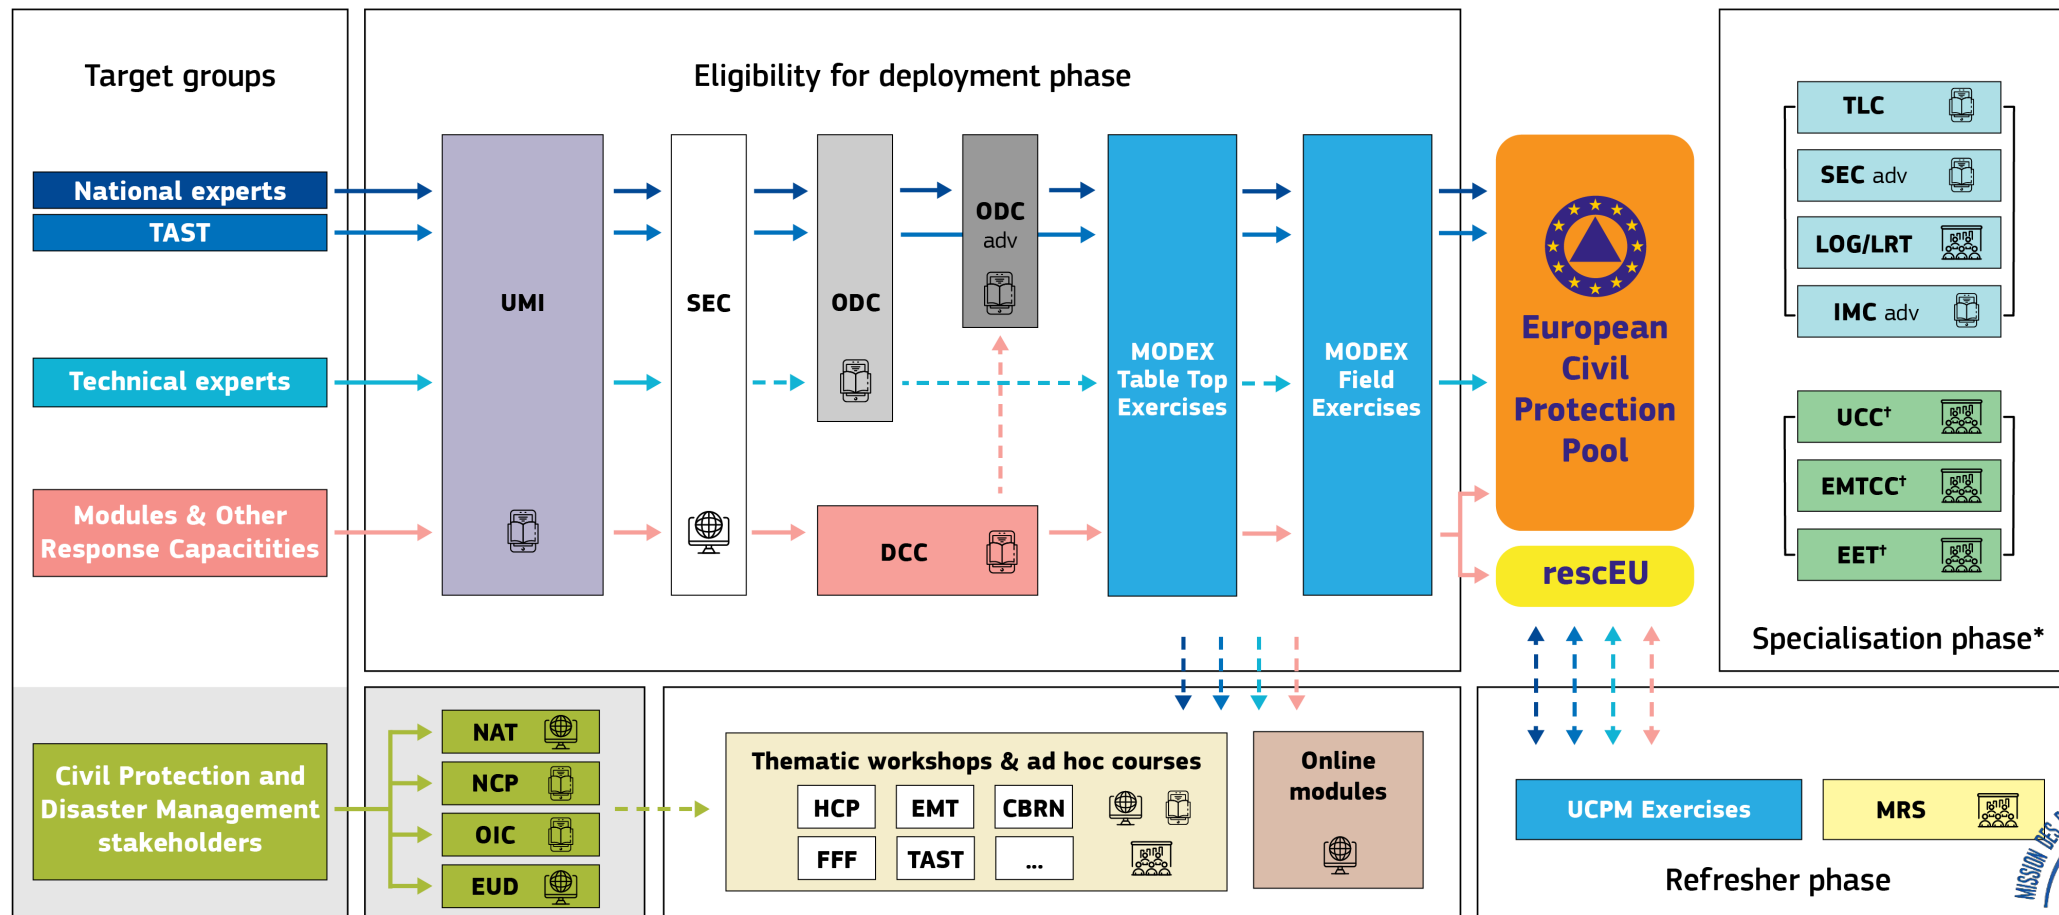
Target groups

National experts

TAST

Technical experts

Modules & Other Response Capacitities

Civil Protection and Disaster Management stakeholders

Eligibility for deployment phase

UMI

SEC

ODC

ODC adv

DCC

MODEX Table Top Exercises

MODEX Field Exercises

European Civil Protection Pool

rescEU

TLC

SEC adv

LOG/LRT

IMC adv

UCC$^{+}$

EMTCC$^{+}$

EET$^{+}$

Specialisation phase*

NAT

NCP

OIC

EUD

Thematic workshops & ad hoc courses

| HCP | EMT | CBRN |
|---|---|---|
| FFF | TAST | ... |

Online modules

UCPM Exercises

MRS

Refresher phase

MISSION DES